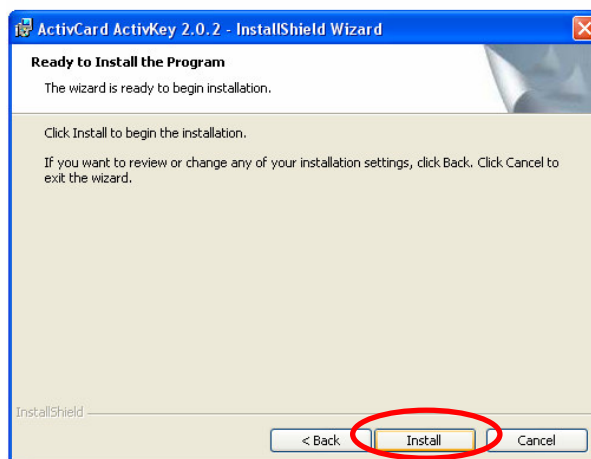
ActivCard ActivKey 2.0.2 - InstallShield Wizard

Ready to Install the Program

The wizard is ready to begin installation.

Click Install to begin the installation.

If you want to review or change any of your installation settings, click Back. Click Cancel to exit the wizard.

InstallShield

< Back

Install

Cancel